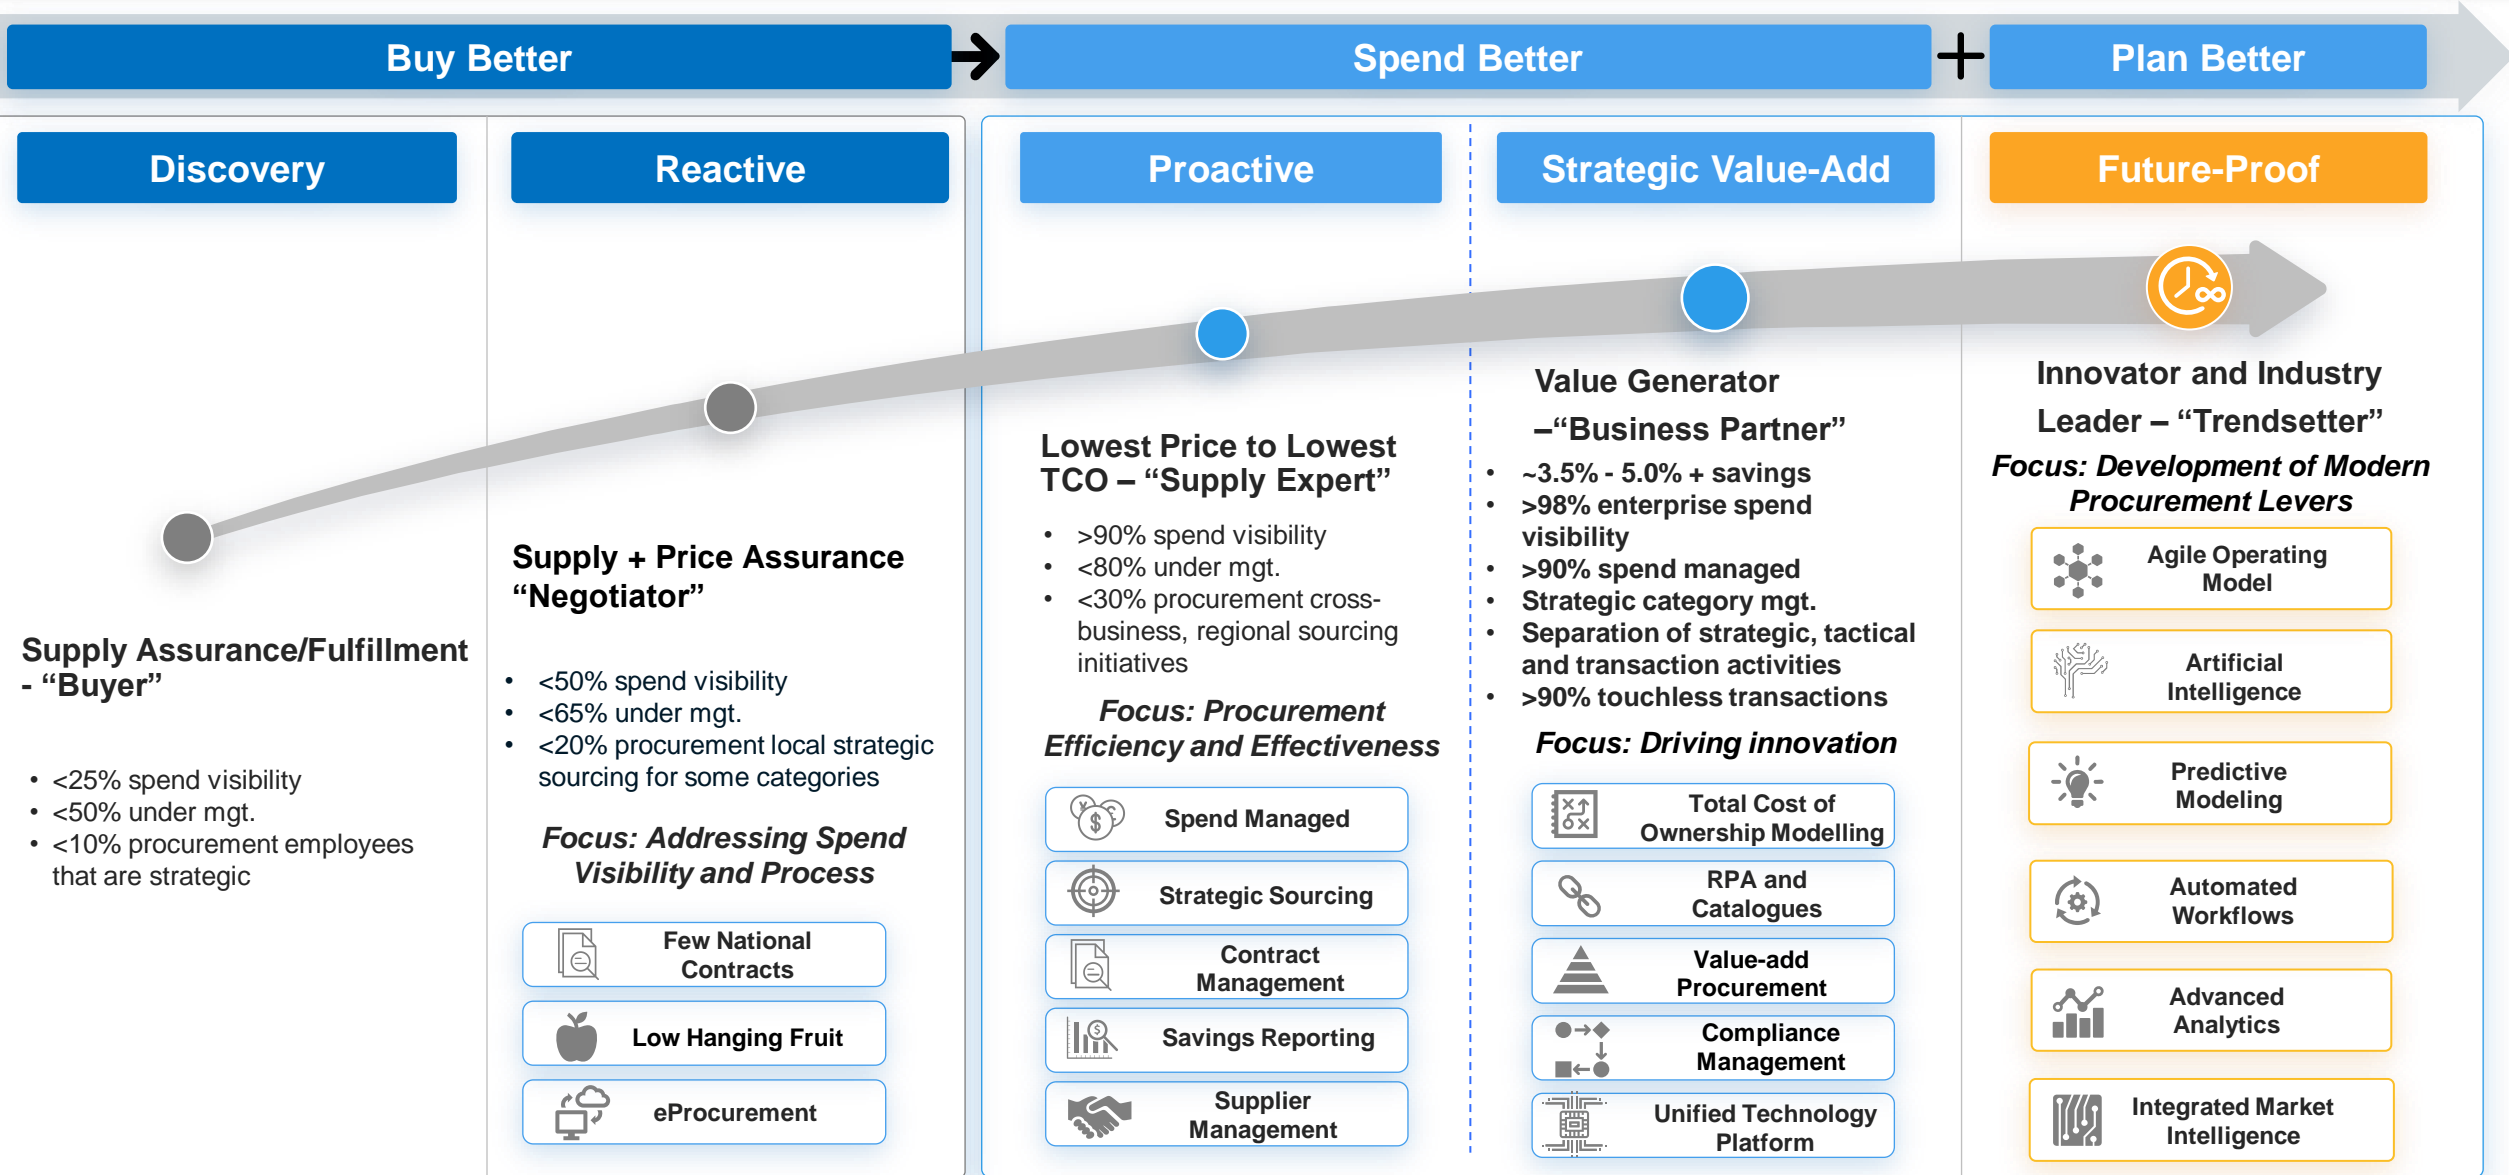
Buy Better

Spend Better

+

Plan Better

Discovery

Reactive

Proactive

Strategic Value-Add

Future-Proof

Supply Assurance/Fulfillment - “Buyer”

- <25% spend visibility
- <50% under mgt.
- <10% procurement employees that are strategic

Supply + Price Assurance “Negotiator”

- <50% spend visibility
- <65% under mgt.
- <20% procurement local strategic sourcing for some categories

Focus: Addressing Spend Visibility and Process

Few National Contracts

Low Hanging Fruit

eProcurement

Lowest Price to Lowest TCO – “Supply Expert”

- >90% spend visibility
- <80% under mgt.
- <30% procurement cross-business, regional sourcing initiatives

Focus: Procurement Efficiency and Effectiveness

Spend Managed

Strategic Sourcing

Contract Management

Savings Reporting

Supplier Management

Value Generator –“Business Partner”

- ~3.5% - 5.0% + savings
- >98% enterprise spend visibility
- >90% spend managed
- Strategic category mgt.
- Separation of strategic, tactical and transaction activities
- >90% touchless transactions

Focus: Driving innovation

Total Cost of Ownership Modelling

RPA and Catalogues

Value-add Procurement

Compliance Management

Unified Technology Platform

Innovator and Industry Leader – “Trendsetter”

Focus: Development of Modern Procurement Levers

Agile Operating Model

Artificial Intelligence

Predictive Modeling

Automated Workflows

Advanced Analytics

Integrated Market Intelligence